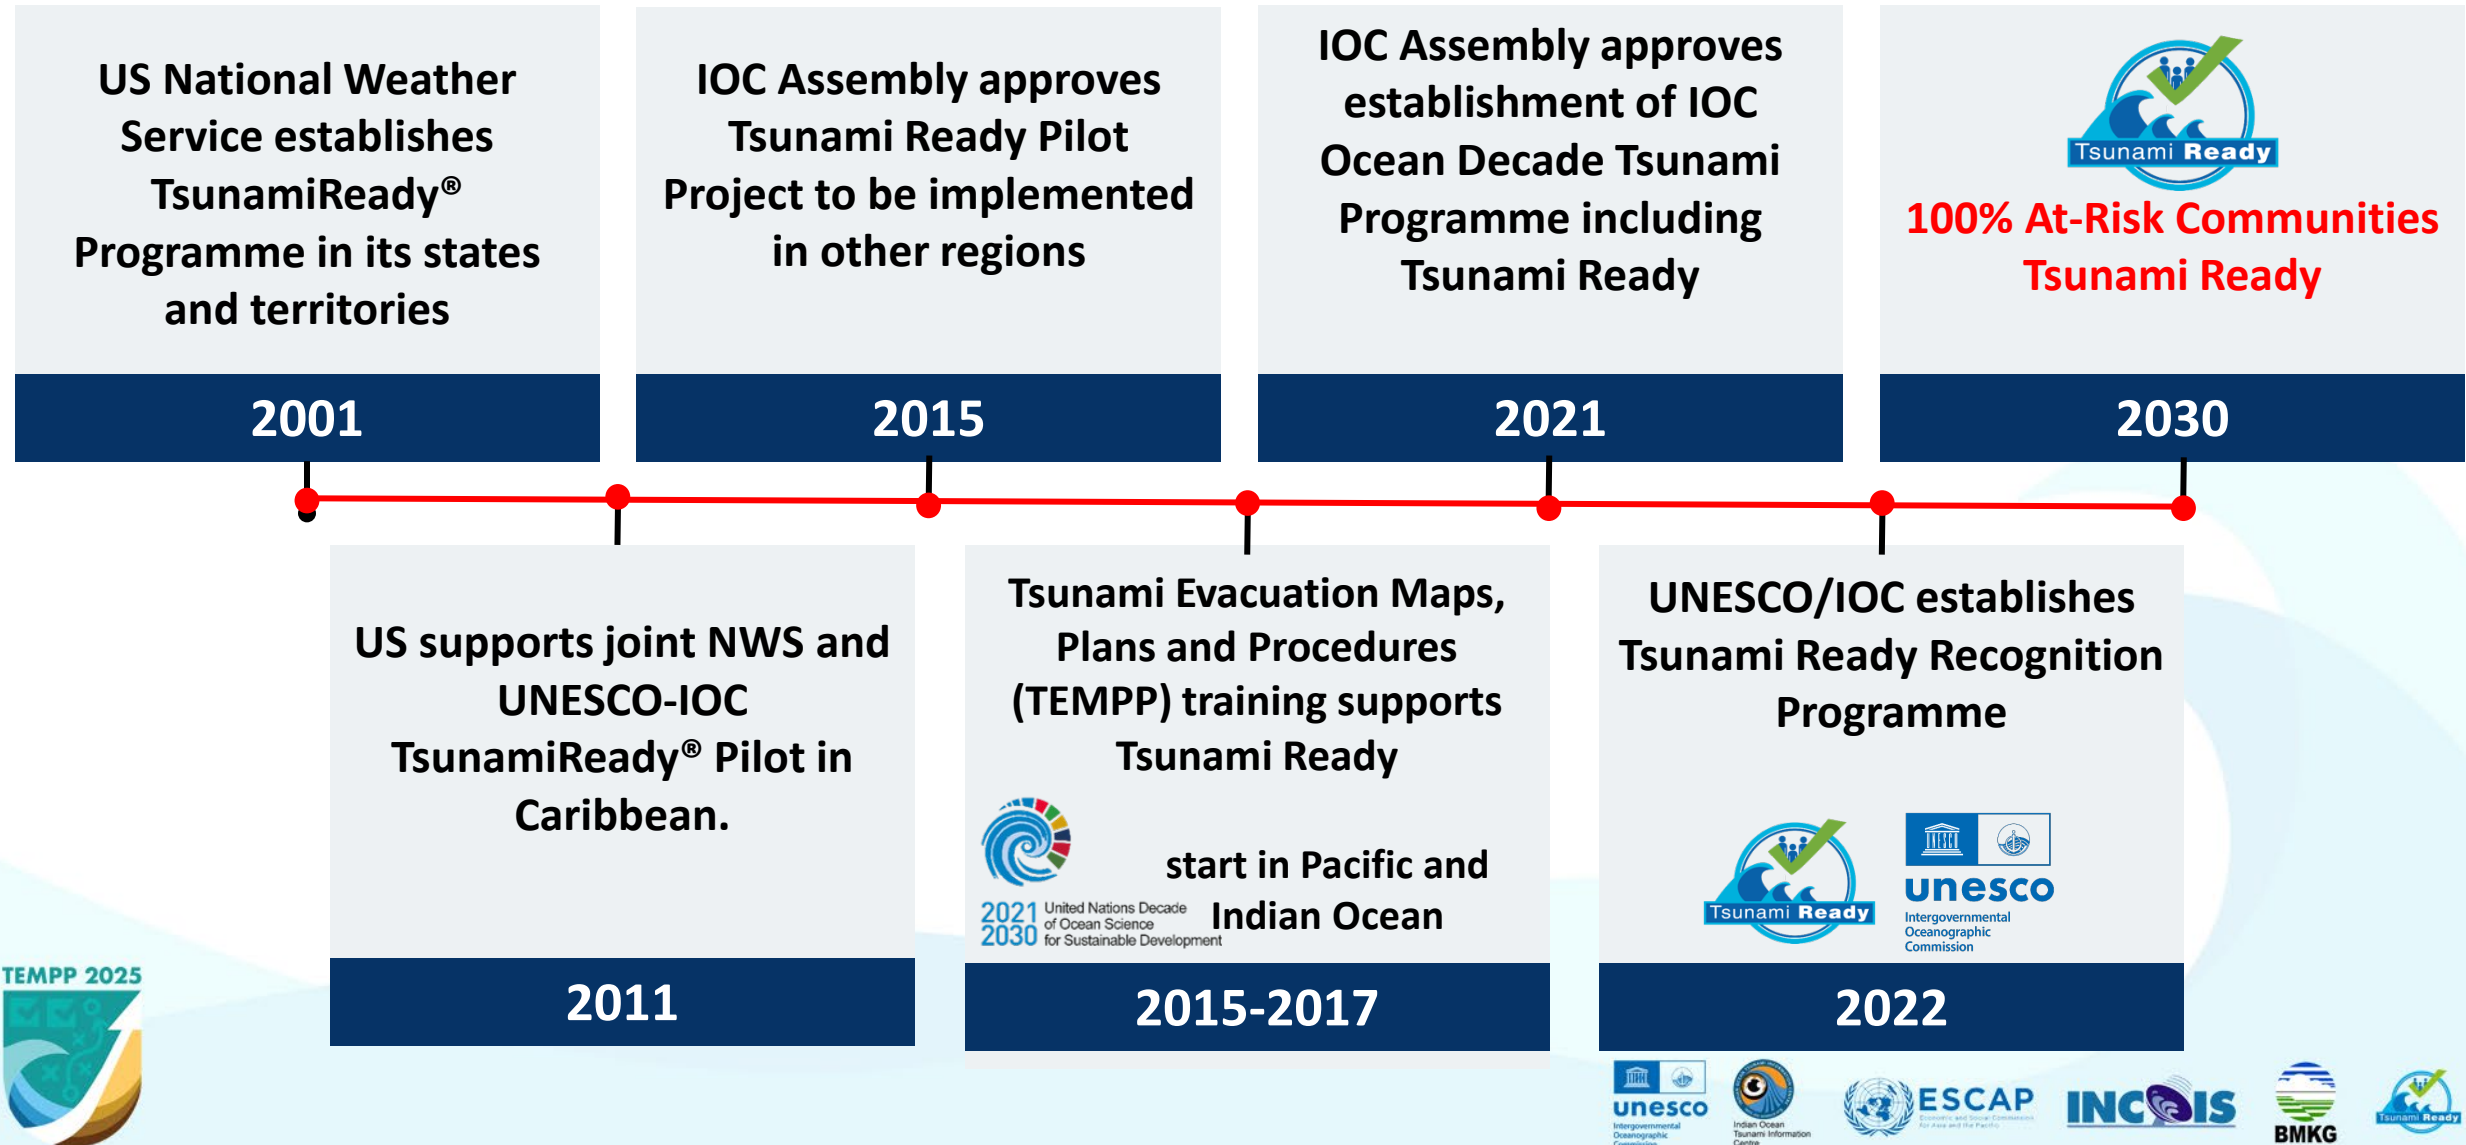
US National Weather Service establishes TsunamiReady® Programme in its states and territories

2001

IOC Assembly approves Tsunami Ready Pilot Project to be implemented in other regions

2015

IOC Assembly approves establishment of IOC Ocean Decade Tsunami Programme including Tsunami Ready

2021

Tsunami Ready

100% At-Risk Communities Tsunami Ready

2030

US supports joint NWS and UNESCO-IOC TsunamiReady® Pilot in Caribbean.

2011

Tsunami Evacuation Maps, Plans and Procedures (TEMPP) training supports Tsunami Ready

start in Pacific and Indian Ocean

2021 2030 United Nations Decade of Ocean Science for Sustainable Development

2015-2017

UNESCO/IOC establishes Tsunami Ready Recognition Programme

Tsunami Ready

unesco Intergovernmental Oceanographic Commission

2022

TEMPP 2025

unesco Intergovernmental Oceanographic Commission

Indian Ocean Tsunami Information Centre

ESCAP

INCOIS

BMKG

Tsunami Ready